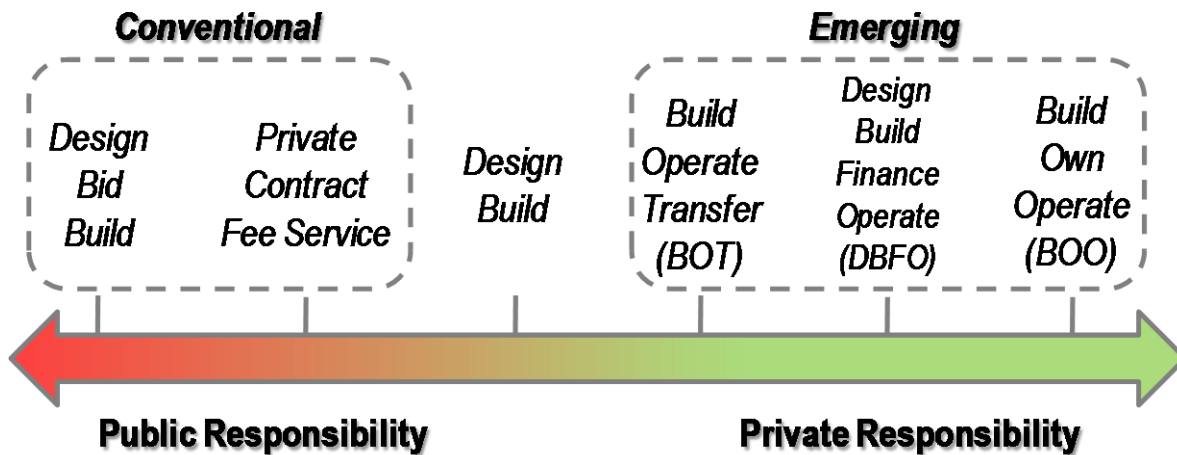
Conventional

Design Bid Build

Private Contract Fee Service

Design Build

Emerging

Build Operate Transfer (BOT)

Design Build Finance Operate (DBFO)

Build Own Operate (BOO)

Public Responsibility

Private Responsibility